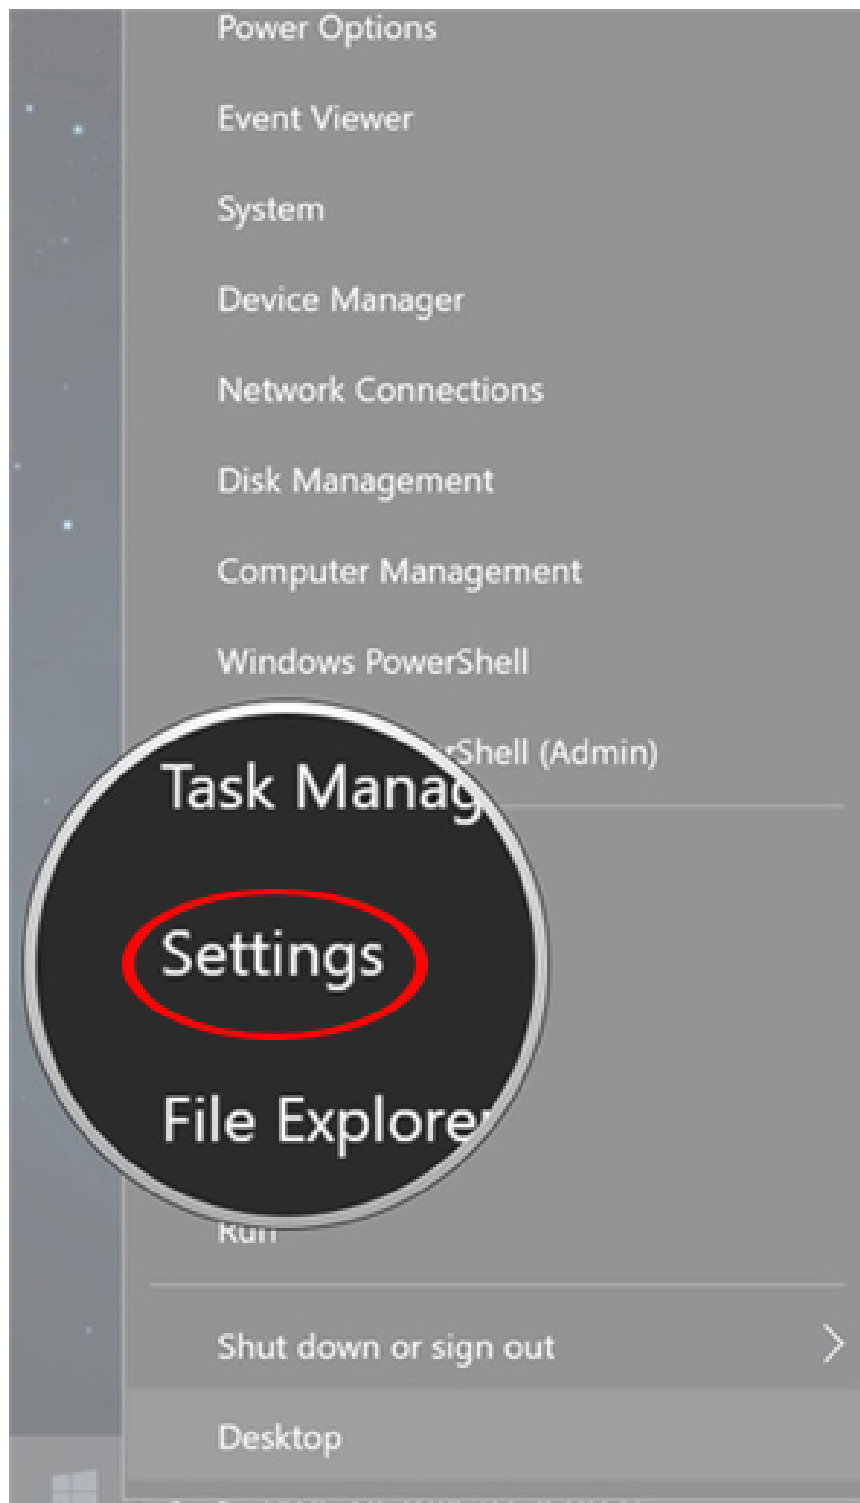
Power Options

Event Viewer

System

Device Manager

Network Connections

Disk Management

Computer Management

Windows PowerShell

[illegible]rShell (Admin)

Task Manag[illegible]

Settings

File Explore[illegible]

Run

Shut down or sign out

Desktop